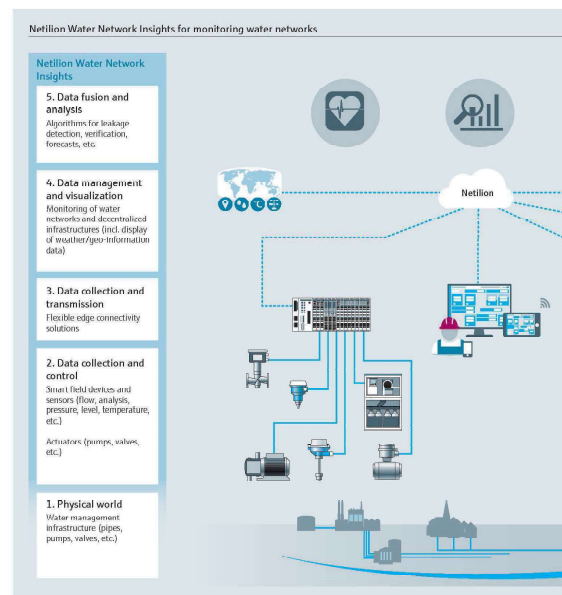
Netilion Water Network Insights for monitoring water networks

Netilion Water Network Insights

5. Data fusion and analysis
Algorithms for leakage detection, verification, forecasts, etc.

4. Data management and visualization
Monitoring of water networks and decentralized infrastructures (incl. display of weather/geo-information data)

3. Data collection and transmission
Flexible edge connectivity solutions

2. Data collection and control
Smart field devices and sensors (flow, analysis, pressure, level, temperature, etc.)

Actuators (pumps, valves, etc.)

1. Physical world
Water management infrastructure (pipes, pumps, valves, etc.)

Netilion